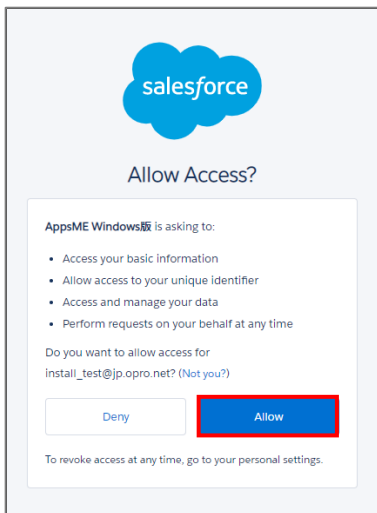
salesforce

Allow Access?

AppsME Windows版 is asking to:

- Access your basic information
- Allow access to your unique identifier
- Access and manage your data
- Perform requests on your behalf at any time

Do you want to allow access for install_test@jp.opro.net? (Not you?)

Deny

Allow

To revoke access at any time, go to your personal settings.